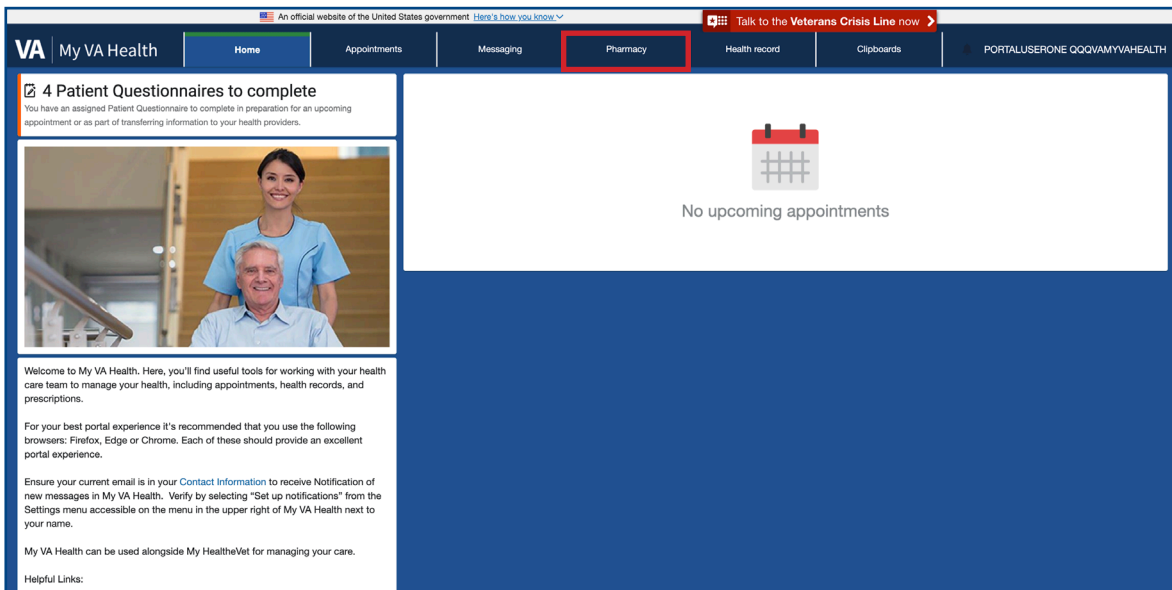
An official website of the United States government Here's how you know

Talk to the Veterans Crisis Line now

VA | My VA Health

Home

Appointments

Messaging

Pharmacy

Health record

Clipboards

PORTALUSERONE QQQVAMYVAHEALTH

4 Patient Questionnaires to complete

You have an assigned Patient Questionnaire to complete in preparation for an upcoming appointment or as part of transferring information to your health providers.

No upcoming appointments

Welcome to My VA Health. Here, you'll find useful tools for working with your health care team to manage your health, including appointments, health records, and prescriptions.

For your best portal experience it's recommended that you use the following browsers: Firefox, Edge or Chrome. Each of these should provide an excellent portal experience.

Ensure your current email is in your Contact Information to receive Notification of new messages in My VA Health. Verify by selecting "Set up notifications" from the Settings menu accessible on the menu in the upper right of My VA Health next to your name.

My VA Health can be used alongside My HealtheVet for managing your care.

Helpful Links: